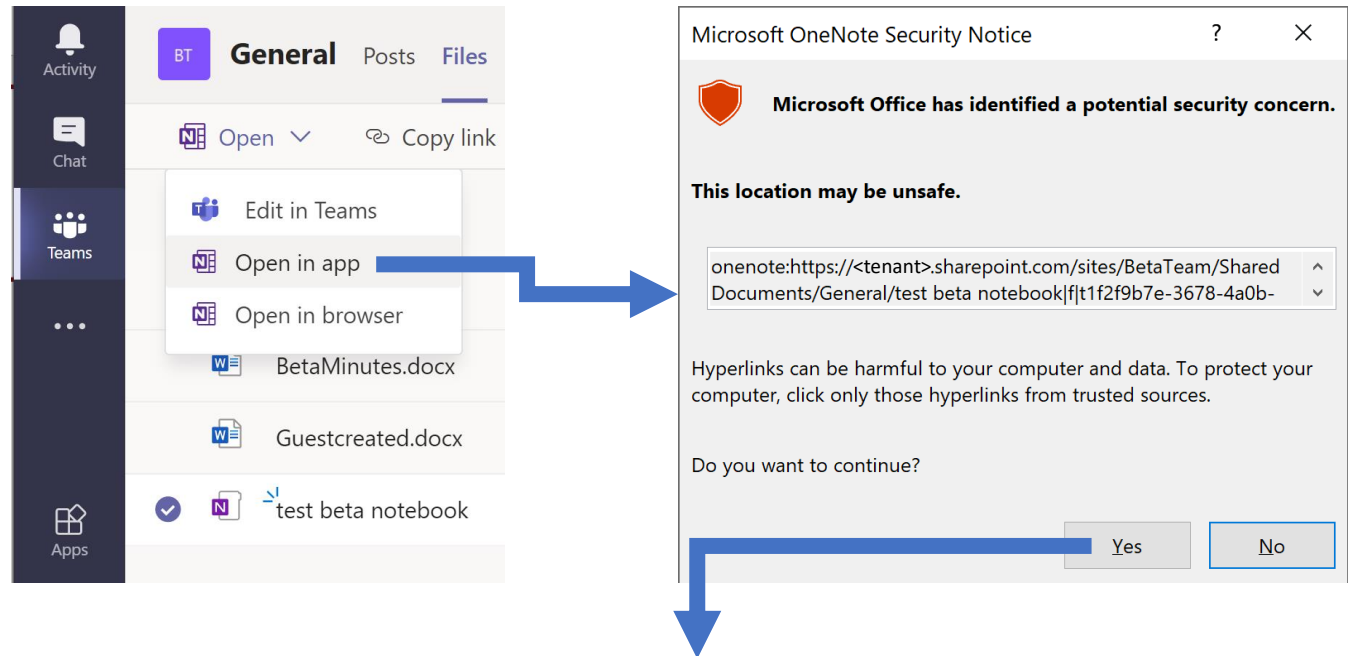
Activity

Chat

Teams

Apps

BT General Posts Files

Open Copy link

Edit in Teams

Open in app

Open in browser

BetaMinutes.docx

Guestcreated.docx

test beta notebook

Microsoft OneNote Security Notice ? ✕

Microsoft Office has identified a potential security concern.

This location may be unsafe.

onenote:https://<tenant>.sharepoint.com/sites/BetaTeam/Shared Documents/General/test beta notebook|f|t1f2f9b7e-3678-4a0b-

Hyperlinks can be harmful to your computer and data. To protect your computer, click only those hyperlinks from trusted sources.

Do you want to continue?

Yes No